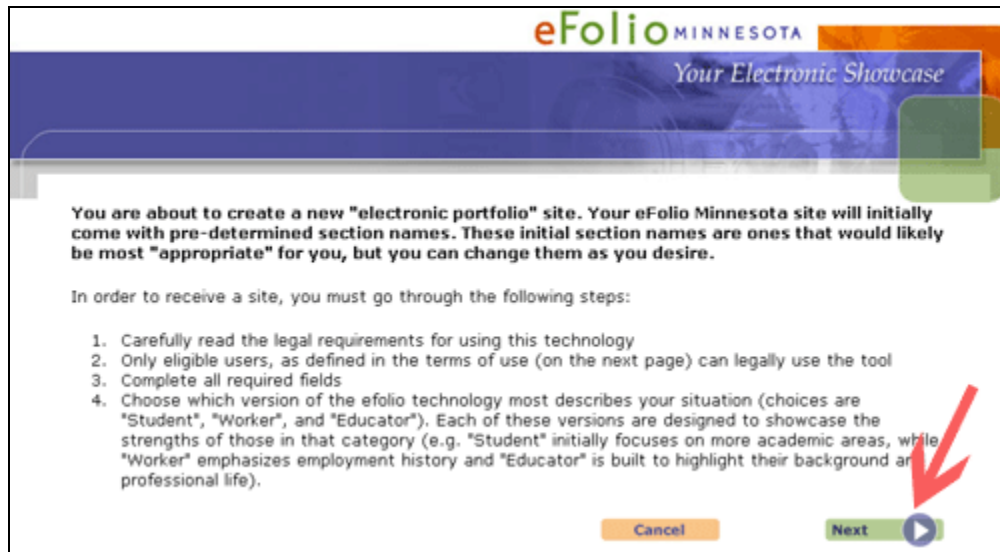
eFolio MINNESOTA

Your Electronic Showcase

You are about to create a new "electronic portfolio" site. Your eFolio Minnesota site will initially come with pre-determined section names. These initial section names are ones that would likely be most "appropriate" for you, but you can change them as you desire.

In order to receive a site, you must go through the following steps:

1. Carefully read the legal requirements for using this technology
2. Only eligible users, as defined in the terms of use (on the next page) can legally use the tool
3. Complete all required fields
4. Choose which version of the efolio technology most describes your situation (choices are "Student", "Worker", and "Educator"). Each of these versions are designed to showcase the strengths of those in that category (e.g. "Student" initially focuses on more academic areas, while "Worker" emphasizes employment history and "Educator" is built to highlight their background an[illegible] professional life).

Cancel

Next